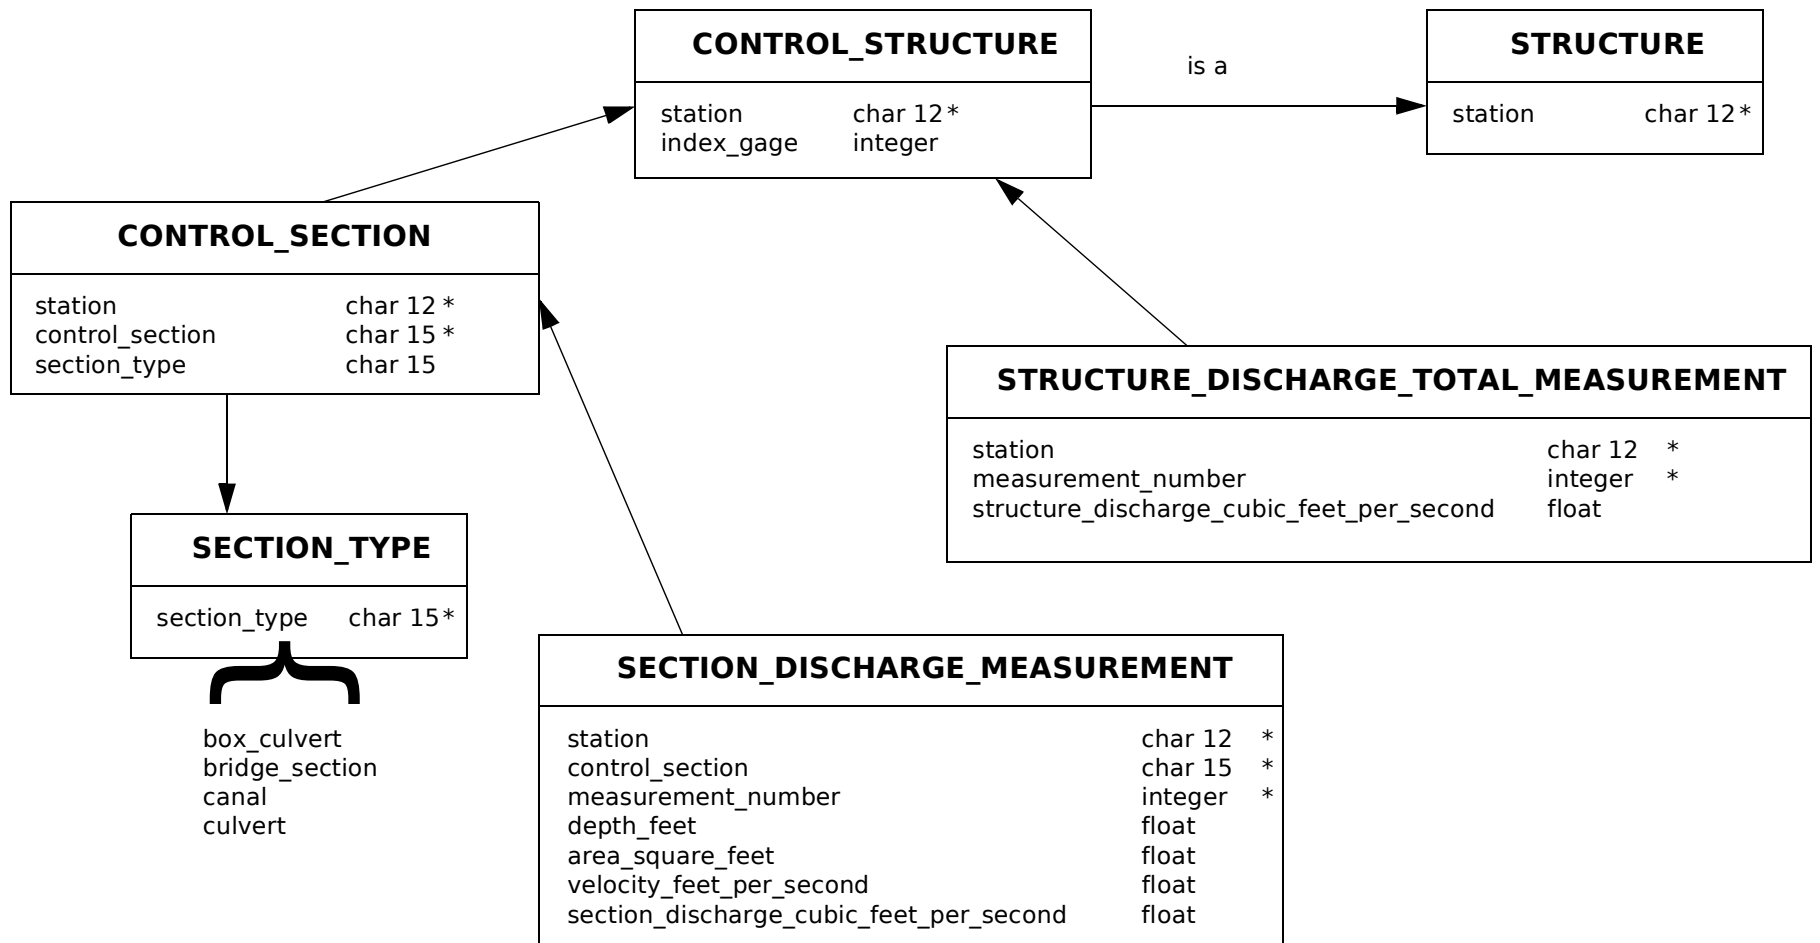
CONTROL_STRUCTURE

station char 12*
index_gage integer

is a

STRUCTURE

station char 12*

CONTROL_SECTION

station char 12 *
control_section char 15 *
section_type char 15

STRUCTURE_DISCHARGE_TOTAL_MEASUREMENT

station char 12 *
measurement_number integer *
structure_discharge_cubic_feet_per_second float

SECTION_TYPE

section_type char 15*

box_culvert
bridge_section
canal
culvert

SECTION_DISCHARGE_MEASUREMENT

station char 12 *
control_section char 15 *
measurement_number integer *
depth_feet float
area_square_feet float
velocity_feet_per_second float
section_discharge_cubic_feet_per_second float